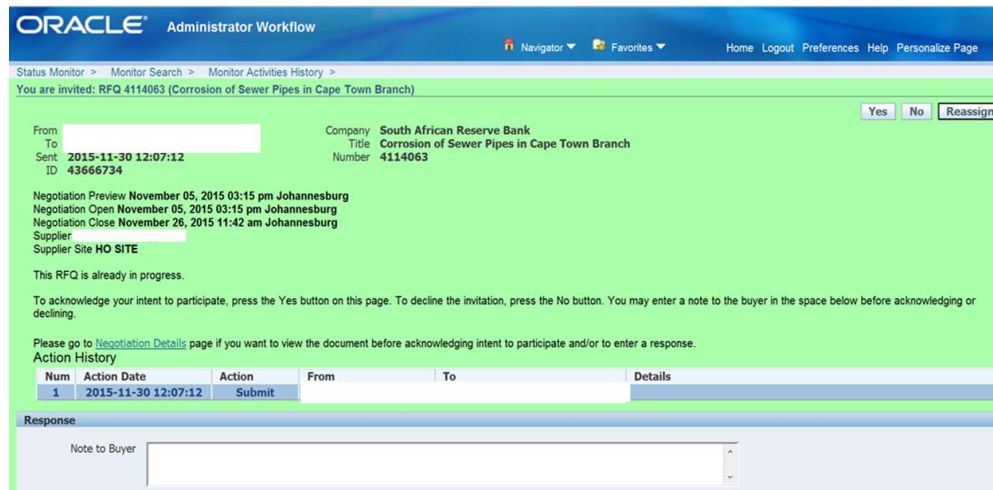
ORACLE® Administrator Workflow

Navigator Favorites Home Logout Preferences Help Personalize Page

Status Monitor > Monitor Search > Monitor Activities History >

You are invited: RFQ 4114063 (Corrosion of Sewer Pipes in Cape Town Branch)

Yes No Reassign

From
To
Sent 2015-11-30 12:07:12
ID 43666734

Company South African Reserve Bank
Title Corrosion of Sewer Pipes in Cape Town Branch
Number 4114063

Negotiation Preview November 05, 2015 03:15 pm Johannesburg
Negotiation Open November 05, 2015 03:15 pm Johannesburg
Negotiation Close November 26, 2015 11:42 am Johannesburg
Supplier
Supplier Site HO SITE

This RFQ is already in progress.

To acknowledge your intent to participate, press the Yes button on this page. To decline the invitation, press the No button. You may enter a note to the buyer in the space below before acknowledging or declining.

Please go to Negotiation Details page if you want to view the document before acknowledging intent to participate and/or to enter a response.

Action History

| Num | Action Date | Action | From | To | Details |
|---|---|---|---|---|---|
| 1 | 2015-11-30 12:07:12 | Submit | | | |

Response

Note to Buyer